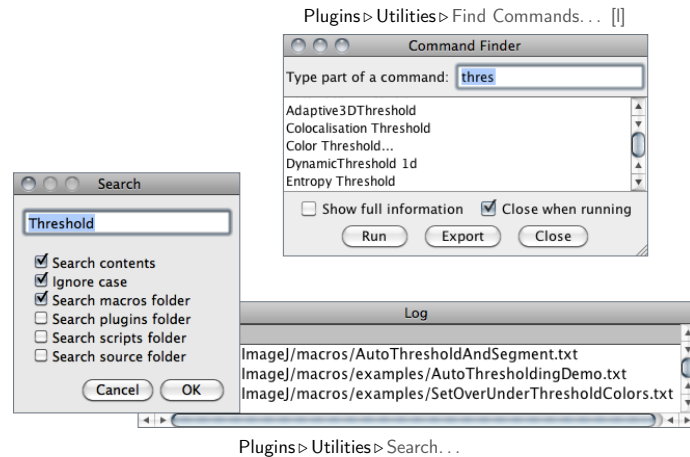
Plugins ▷ Utilities ▷ Find Commands... [l]

Command Finder

Type part of a command: thres

Adaptive3DThreshold
Colocalisation Threshold
Color Threshold...
DynamicThreshold 1d
Entropy Threshold

Show full information
Close when running

Run
Export
Close

Search

Threshold

Search contents
Ignore case
Search macros folder
Search plugins folder
Search scripts folder
Search source folder

Cancel
OK

Log

ImageJ/macros/AutoThresholdAndSegment.txt
ImageJ/macros/examples/AutoThresholdingDemo.txt
ImageJ/macros/examples/SetOverUnderThresholdColors.txt

Plugins ▷ Utilities ▷ Search...